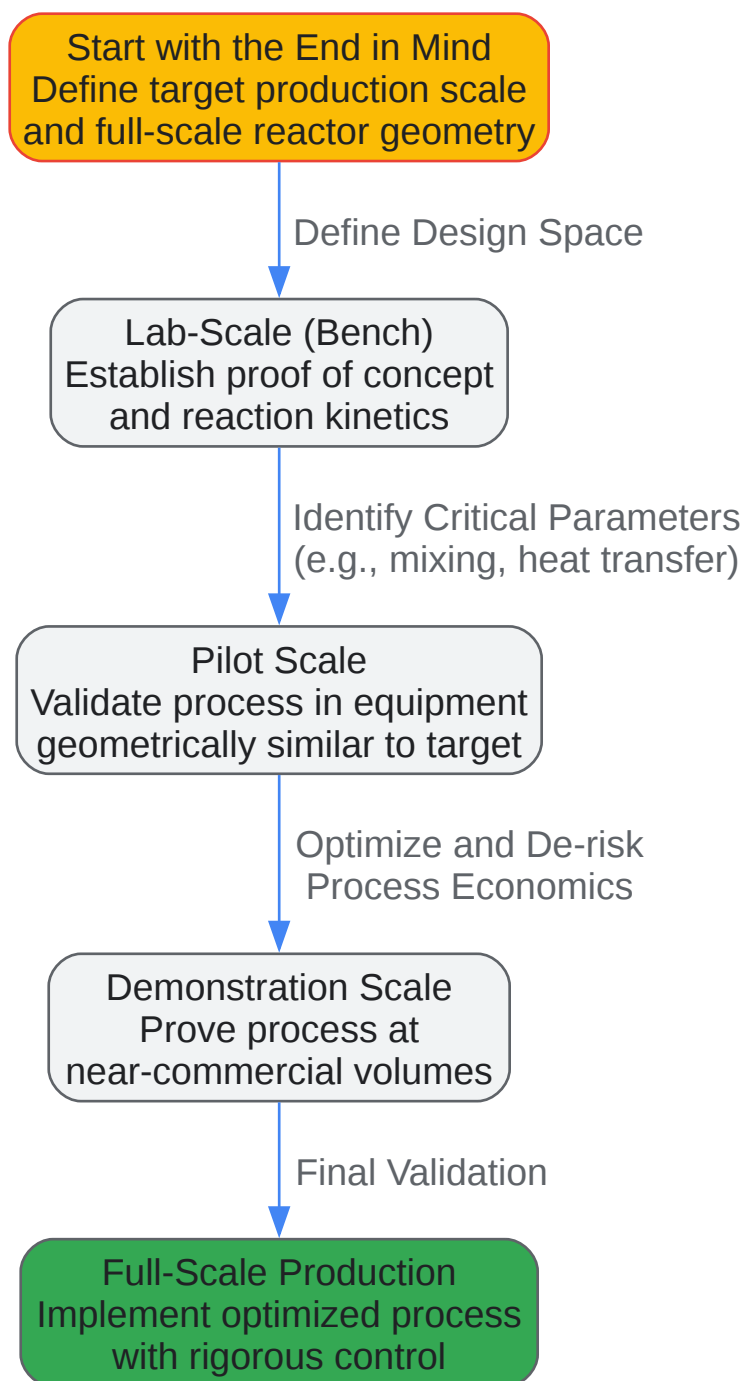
Start with the End in Mind
Define target production scale and full-scale reactor geometry

Define Design Space

Lab-Scale (Bench)
Establish proof of concept and reaction kinetics

Identify Critical Parameters (e.g., mixing, heat transfer)

Pilot Scale
Validate process in equipment geometrically similar to target

Optimize and De-risk Process Economics

Demonstration Scale
Prove process at near-commercial volumes

Final Validation

Full-Scale Production
Implement optimized process with rigorous control